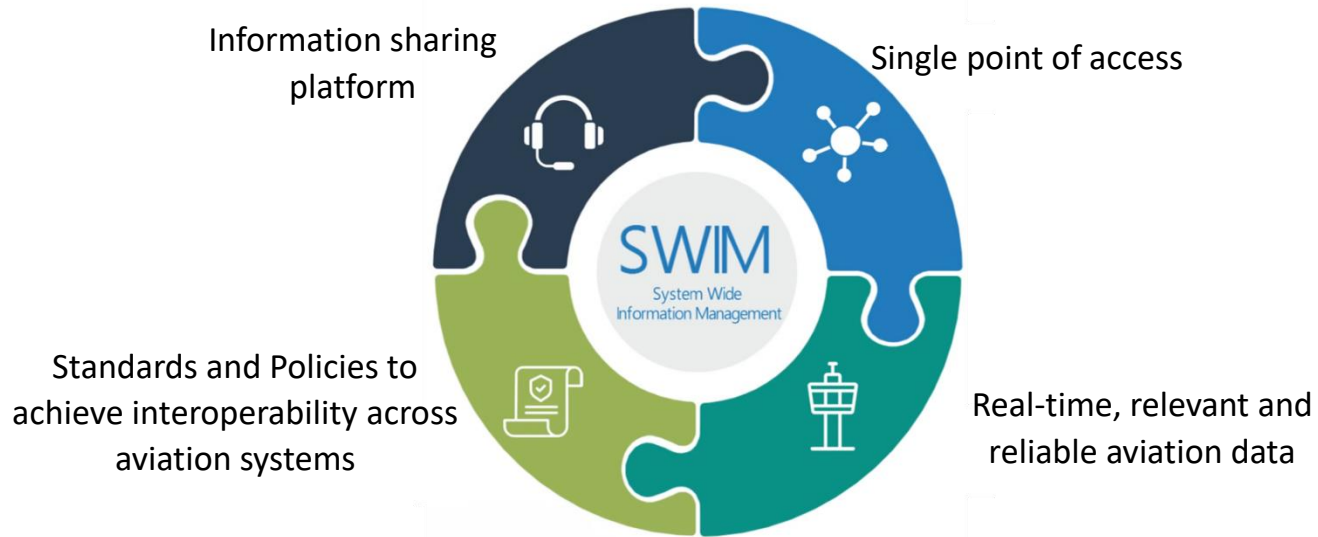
Information sharing platform

Single point of access

SWIM
System Wide Information Management

Standards and Policies to achieve interoperability across aviation systems

Real-time, relevant and reliable aviation data